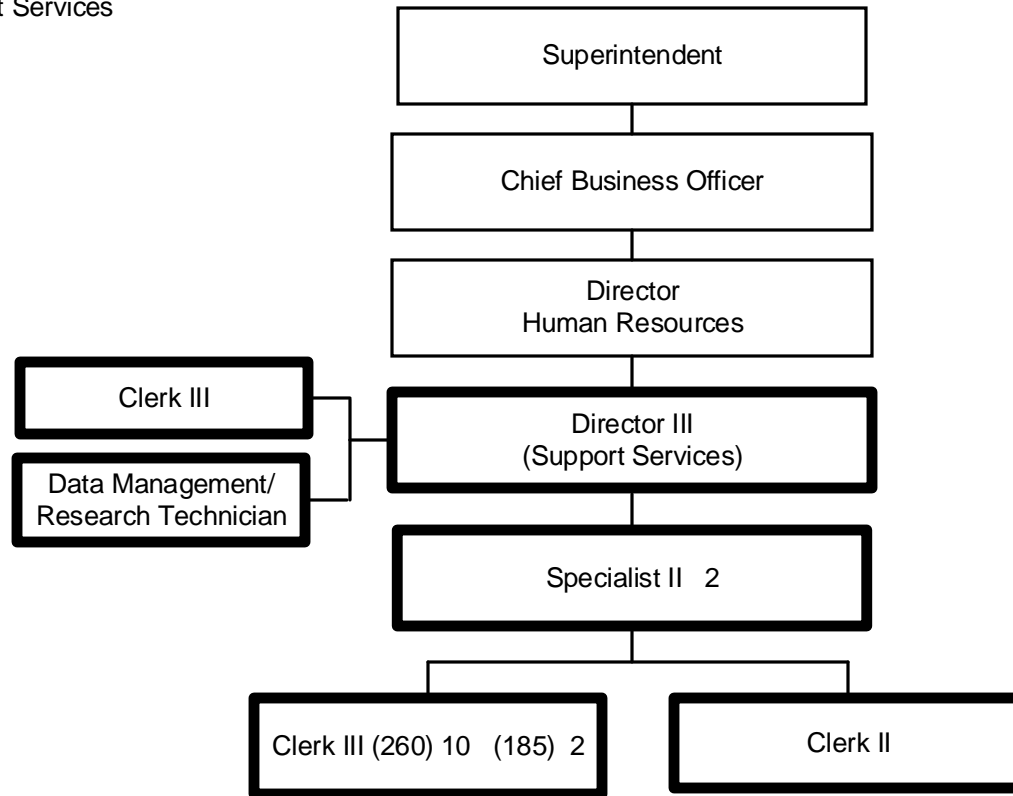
t Services

Superintendent

Chief Business Officer

Director
Human Resources

Clerk III

Director III
(Support Services)

Data Management/
Research Technician

Specialist II 2

Clerk III (260) 10 (185) 2

Clerk II